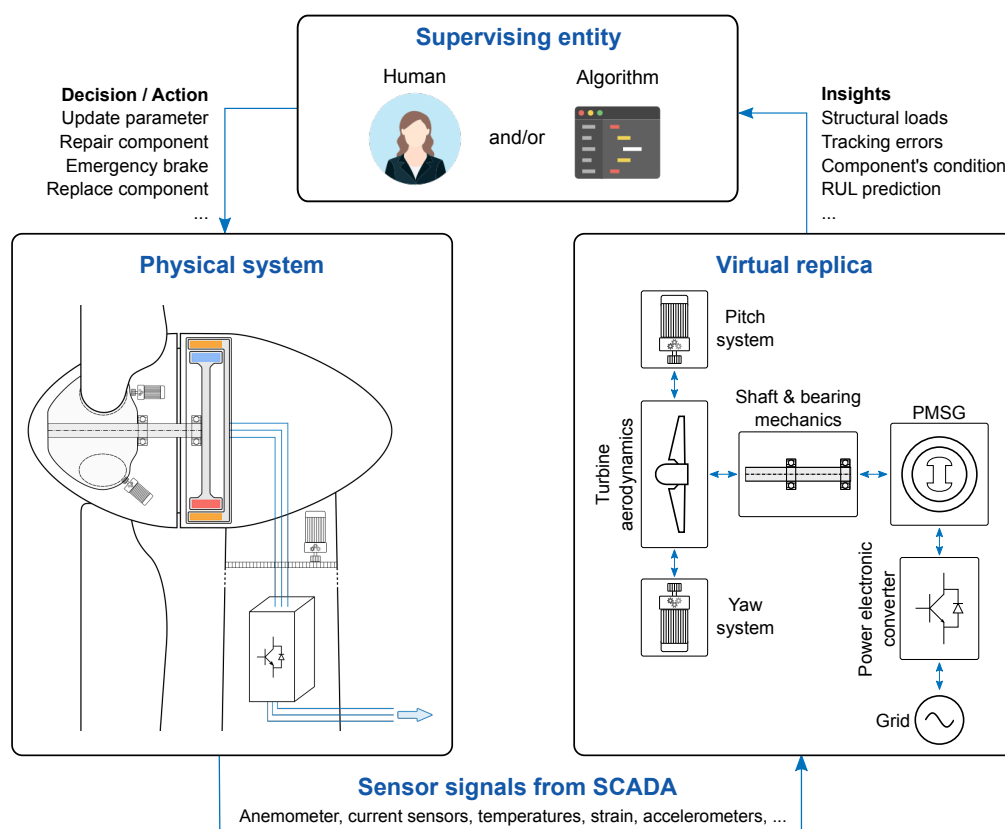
Supervising entity

Human

and/or

Algorithm

Decision / Action
Update parameter
Repair component
Emergency brake
Replace component
...

Insights
Structural loads
Tracking errors
Component's condition
RUL prediction
...

Physical system

Virtual replica

Pitch system

Turbine aerodynamics

Shaft & bearing mechanics

PMSG

Yaw system

Power electronic converter

Grid

Sensor signals from SCADA
Anemometer, current sensors, temperatures, strain, accelerometers, ...